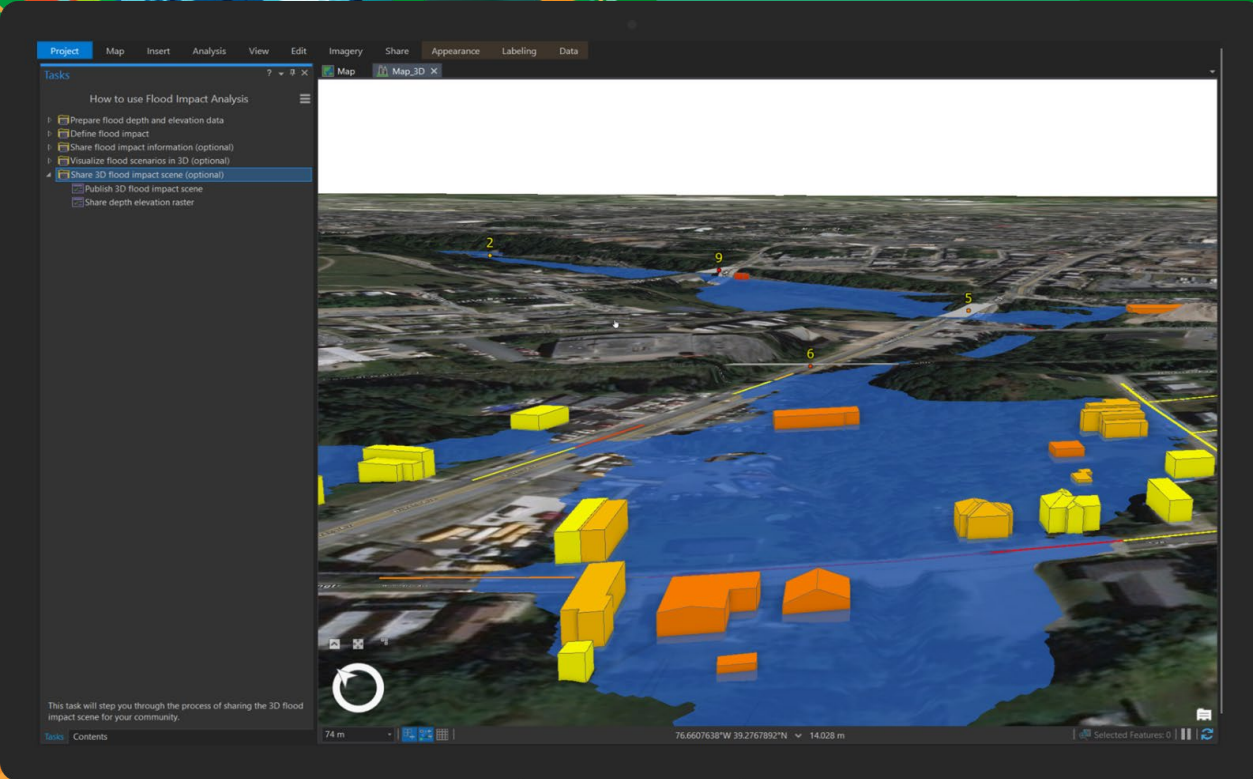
Project Map Insert Analysis View Edit Imagery Share Appearance Labeling Data

Tasks ? ▾ ✕

How to use Flood Impact Analysis

Prepare flood depth and elevation data
Define flood impact
Share flood impact information (optional)
Visualize flood scenarios in 3D (optional)
Share 3D flood impact scene (optional)
Publish 3D flood impact scene
Share depth elevation raster

This task will step you through the process of sharing the 3D flood impact scene for your community.

Tasks Contents

Map Map_3D ✕

2
9
5
6

74 m

76.6607638°W 39.2767892°N 14.028 m

Selected Features: 0